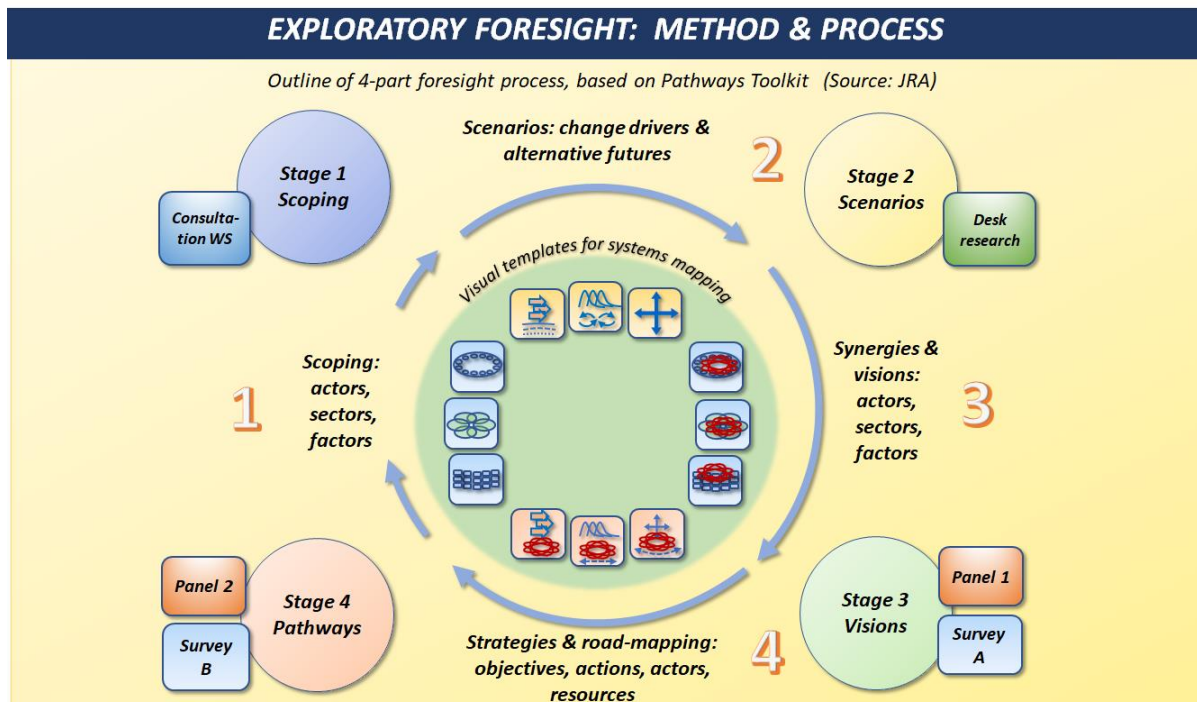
EXPLORATORY FORESIGHT: METHOD & PROCESS

Outline of 4-part foresight process, based on Pathways Toolkit (Source: JRA)

Stage 1 Scoping

Consultation WS

Scenarios: change drivers & alternative futures

2

Stage 2 Scenarios

Desk research

Visual templates for systems mapping

Scoping: actors, sectors, factors

1

Synergies & visions: actors, sectors, factors

3

Panel 2

Survey B

Stage 4 Pathways

Strategies & road-mapping: objectives, actions, actors, resources

4

Stage 3 Visions

Panel 1

Survey A